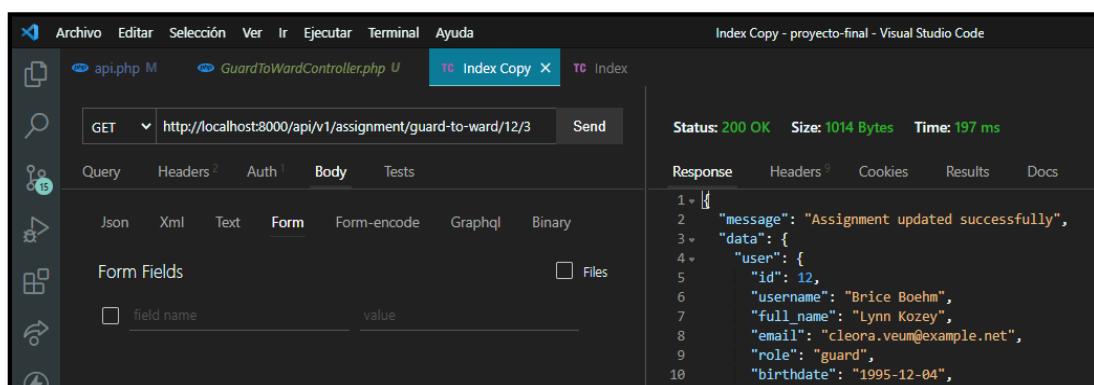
Archivo Editar Selección Ver Ir Ejecutar Terminal Ayuda
Index Copy - proyecto-final - Visual Studio Code

api.php M
GuardToWardController.php U
TC Index Copy ×
TC Index

15

GET http://localhost:8000/api/v1/assignment/guard-to-ward/12/3 Send

Query Headers 2 Auth 1 Body Tests

Json Xml Text Form Form-encode Graphql Binary

Form Fields
Files

field name
value

Status: 200 OK Size: 1014 Bytes Time: 197 ms

Response Headers 9 Cookies Results Docs

1 {
2 "message": "Assignment updated successfully",
3 "data": {
4 "user": {
5 "id": 12,
6 "username": "Brice Boehm",
7 "full_name": "Lynn Kozey",
8 "email": "cleora.veum@example.net",
9 "role": "guard",
10 "birthdate": "1995-12-04",